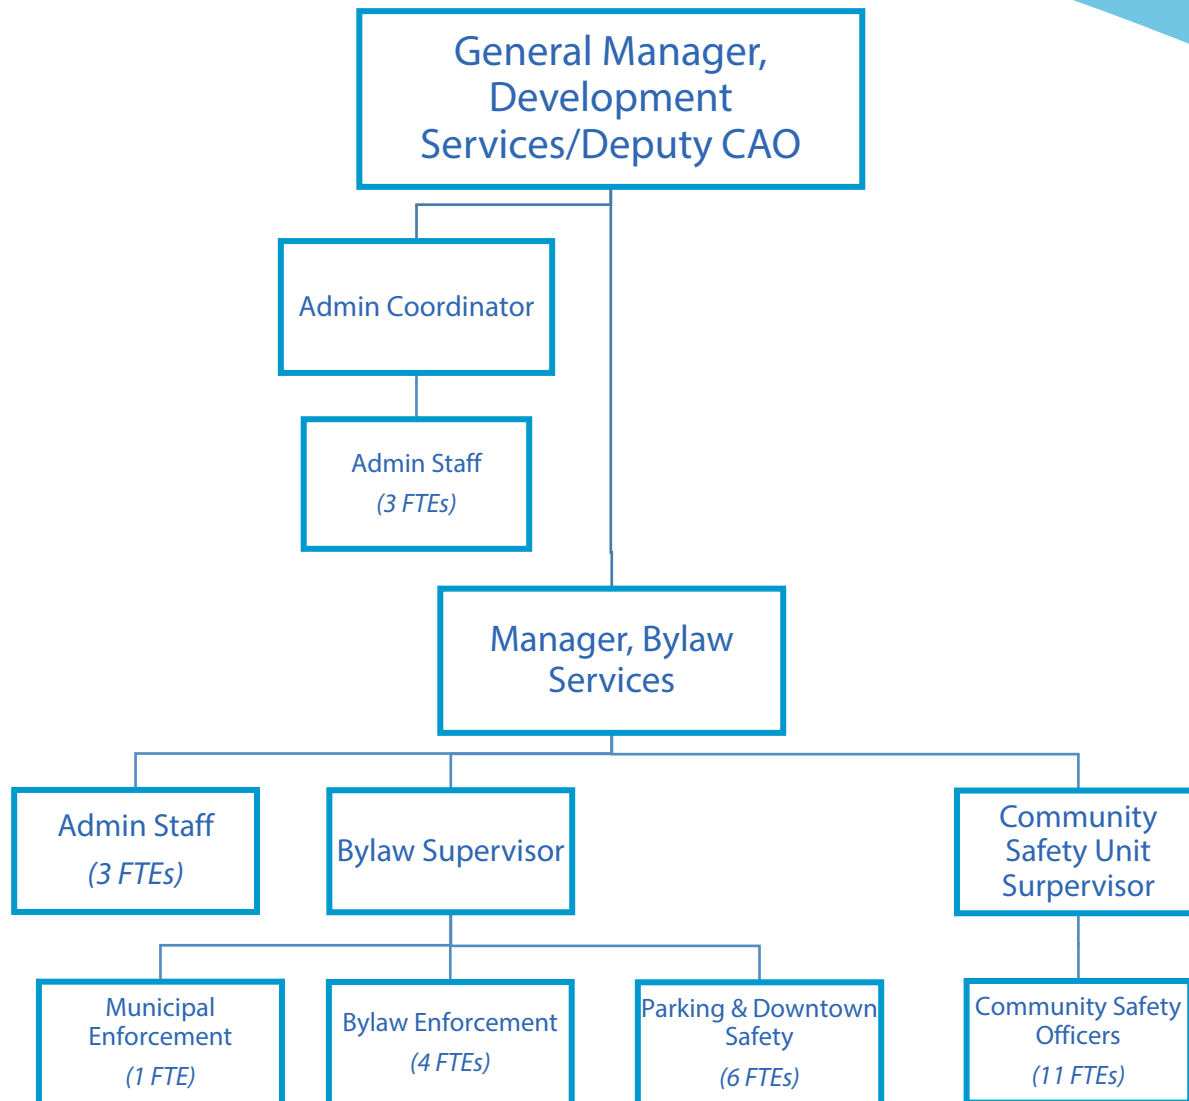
General Manager, Development Services/Deputy CAO

Admin Coordinator

Admin Staff
(3 FTEs)

Manager, Bylaw Services

Admin Staff
(3 FTEs)

Bylaw Supervisor

Community Safety Unit Surpervisor

Municipal Enforcement
(1 FTE)

Bylaw Enforcement
(4 FTEs)

Parking & Downtown Safety
(6 FTEs)

Community Safety Officers
(11 FTEs)